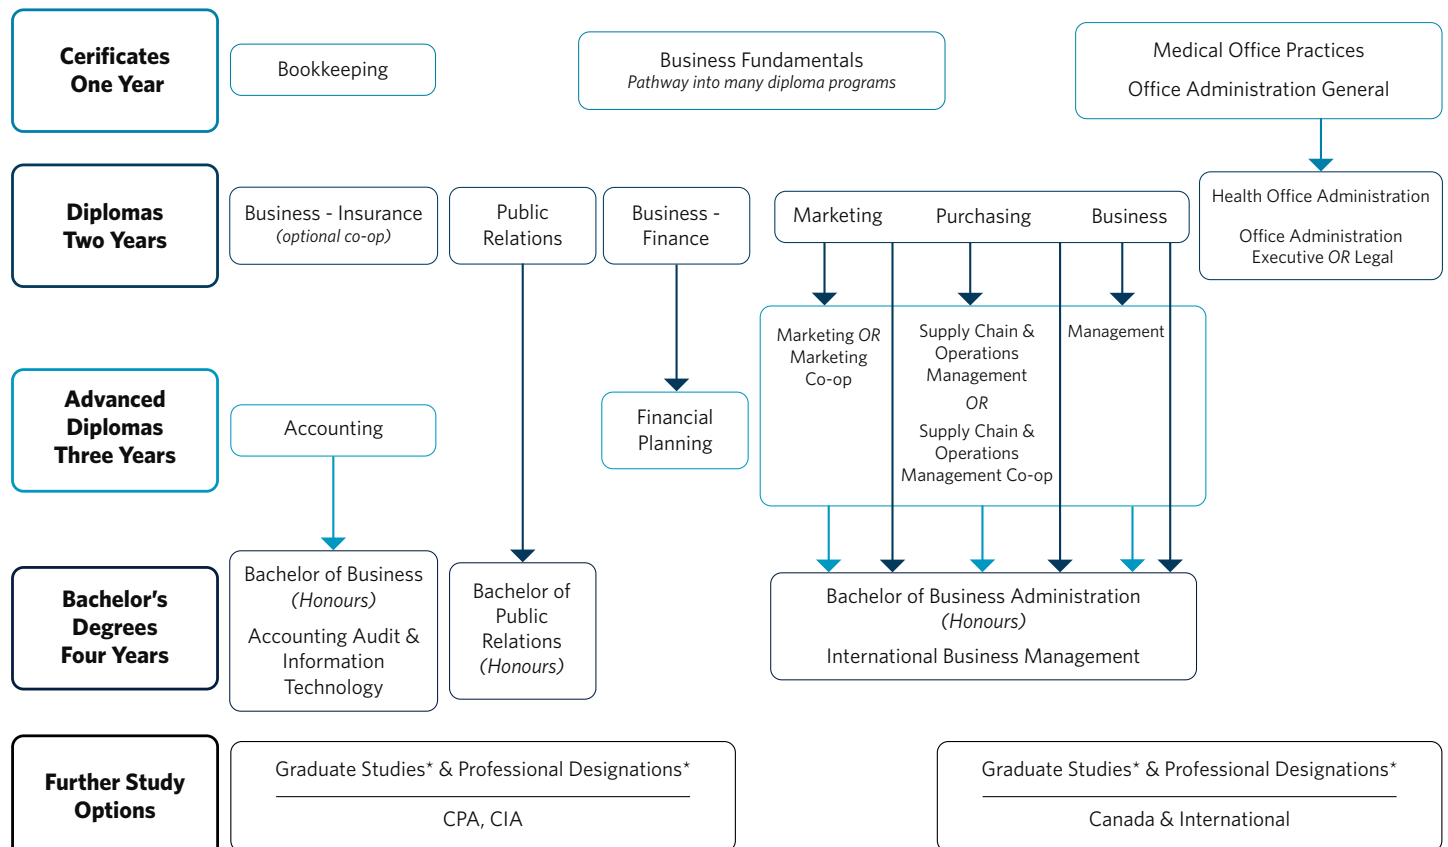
Cerificates One Year

Bookkeeping

Business Fundamentals
*Pathway into many diploma programs*

Medical Office Practices

Office Administration General

Diplomas Two Years

Business - Insurance
*(optional co-op)*

Public Relations

Business - Finance

Marketing

Purchasing

Business

Health Office Administration

Office Administration Executive *OR* Legal

Marketing *OR* Marketing Co-op

Supply Chain & Operations Management
*OR*
Supply Chain & Operations Management Co-op

Management

Advanced Diplomas Three Years

Accounting

Financial Planning

Bachelor's Degrees Four Years

Bachelor of Business *(Honours)*
Accounting Audit & Information Technology

Bachelor of Public Relations *(Honours)*

Bachelor of Business Administration *(Honours)*

International Business Management

Further Study Options

Graduate Studies* & Professional Designations*

CPA, CIA

Graduate Studies* & Professional Designations*

Canada & International